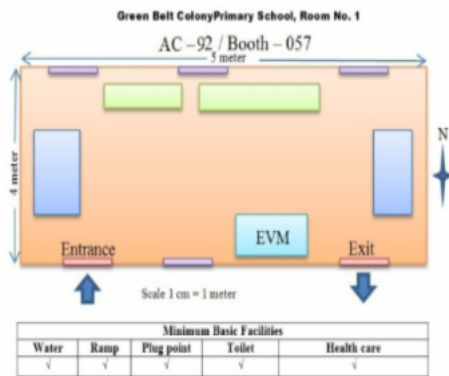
Green Belt ColonyPrimary School, Room No. 1

AC – 92 / Booth – 057

5 meter

4 meter

N

EVM

Entrance

Exit

Scale 1 cm = 1 meter

| Minimum Basic Facilities | | | | |
|---|---|---|---|---|
| Water | Ramp | Plug point | Toilet | Health care |
| √ | √ | √ | √ | √ |